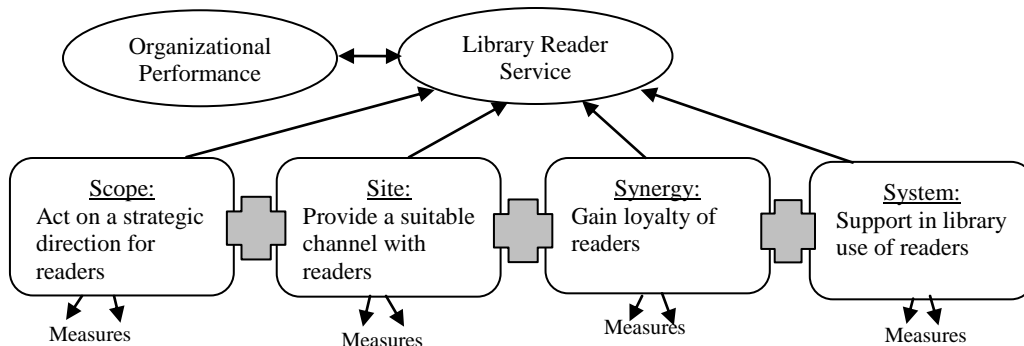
Organizational Performance

Library Reader Service

Scope:
Act on a strategic direction for readers

Site:
Provide a suitable channel with readers

Synergy:
Gain loyalty of readers

System:
Support in library use of readers

Measures

Measures

Measures

Measures